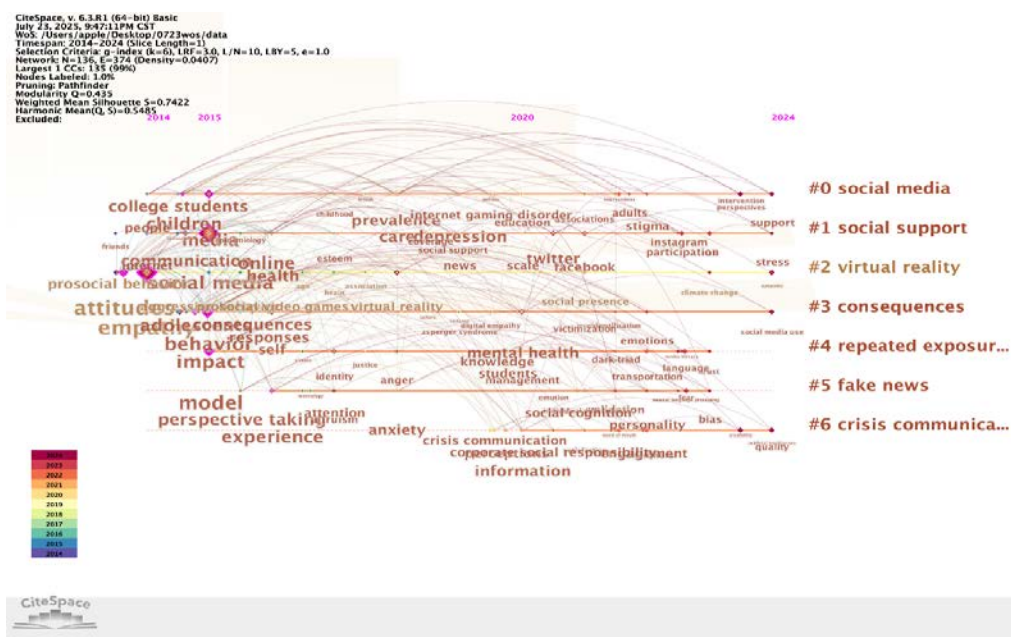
CiteSpace, v. 6.3.R1 (64-bit) Basic
July 23, 2025, 9:47:11PM CST
WoS: /Users/apple/Desktop/0723wos/data
Timespan: 2014-2024 (Slice Length=1)
Selection Criteria: g-index (k=6), LRF=3.0, L/N=10, LBY=5, e=1.0
Network: N=136, E=374 (Density=0.0407)
Largest 1 CCs: 135 (99%)
Nodes Labeled: 1.0%
Pruning: Pathfinder
Modularity Q=0.435
Weighted Mean Silhouette S=0.7422
Harmonic Mean(Q, S)=0.5485
Excluded:

2014 2015 2020 2024

#0 social media
#1 social support
#2 virtual reality
#3 consequences
#4 repeated exposur...
#5 fake news
#6 crisis communica...

college students
children
people
media
prevalence
internet gaming disorder
adults
education
associations
care
depression
stigma
support
instagram
participation
communication
online
health
twitter
facebook
news
scale
stress
prosocial behavior
social media
attitudes
empathy
video games
virtual reality
social presence
adolescents
consequences
responses
behavior
self
victimization
emotions
impact
mental health
knowledge
dark triad
students
management
identity
anger
transportation
language
model
perspective taking
attention
social cognition
anxiety
personality
bias
experience
crisis communication
corporate social responsibility
information
quality
friends
esteem
social support

2024
2023
2022
2021
2020
2019
2018
2017
2016
2015
2014

CiteSpace